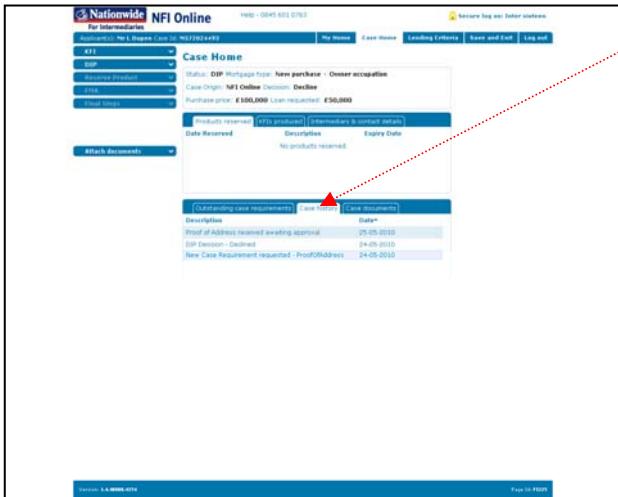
Nationwide For Intermediaries NFI Online

Help - 0845 601 0763

Secure log on: Inter stations

Applicant(s): Mr L Dupre Case Id: NI7202449I

My Home | Case Home | Lending Criteria | Save and Exit | Log out

KFI

DIP

Reserve Product

FMA

Final Steps

Attach documents

Case Home

Status: DIP Mortgage type: New purchase - Owner occupation

Case Origin: NFI Online Decision: Decline

Purchase price: £100,000 Loan requested: £50,000

Products reserved | KFIs produced | Intermediary & contact details

| Date Reserved | Description | Expiry Date |
|---|---|---|
| | No products reserved. | |

Outstanding case requirements | Case history | Case documents

| Description | Date |
|---|---|
| Proof of Address received awaiting approval | 25-05-2010 |
| DIP Decision - Declined | 24-05-2010 |
| New Case Requirement requested - ProofOfAddress | 24-05-2010 |

Version: 1.4.0000.4374

Page Id: F0225